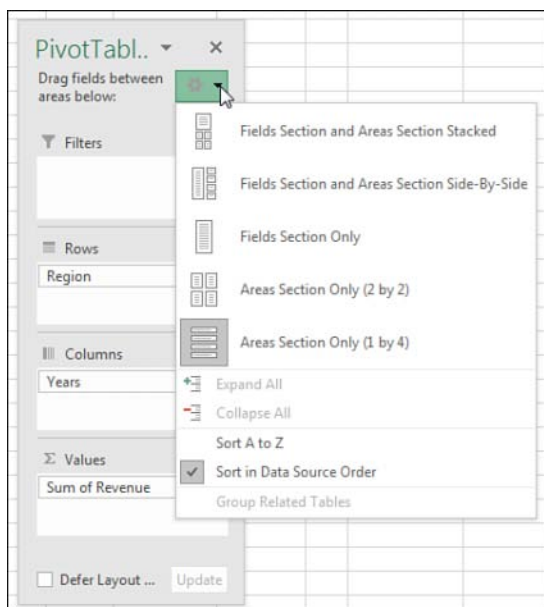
PivotTabl.. ▾ ×

Drag fields between areas below:

Filters

Rows

Region

Columns

Years

Σ Values

Sum of Revenue

Defer Layout ...

Update

Fields Section and Areas Section Stacked

Fields Section and Areas Section Side-By-Side

Fields Section Only

Areas Section Only (2 by 2)

Areas Section Only (1 by 4)

Expand All

Collapse All

Sort A to Z

✓ Sort in Data Source Order

Group Related Tables